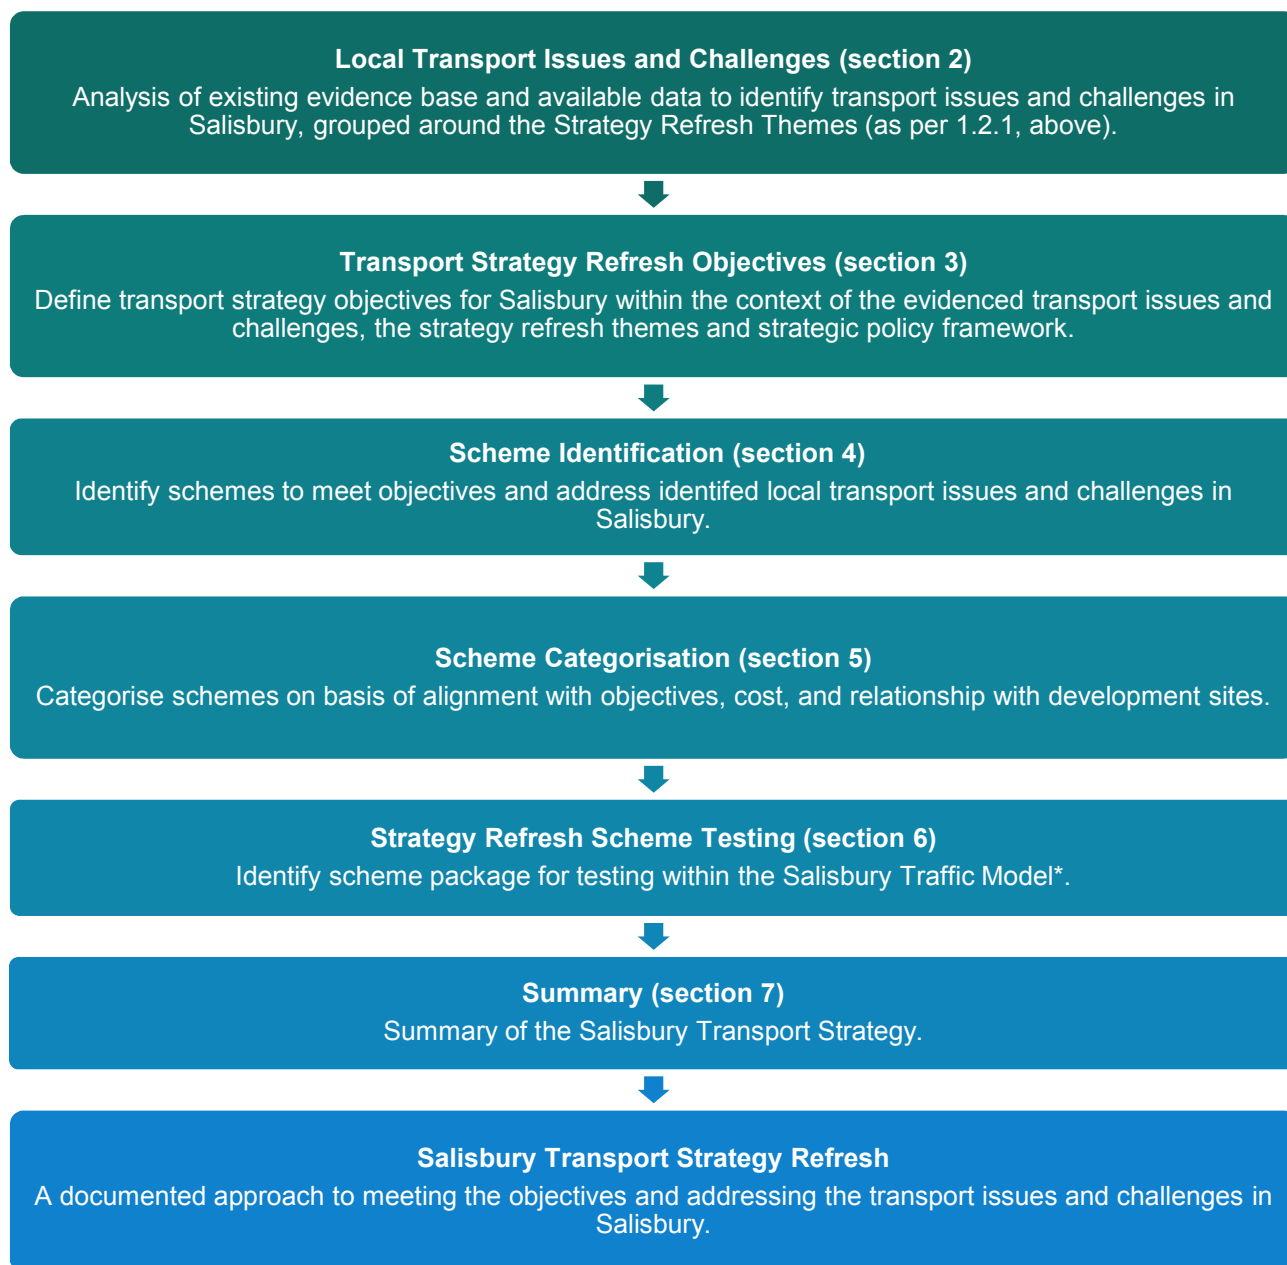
**Local Transport Issues and Challenges (section 2)**
Analysis of existing evidence base and available data to identify transport issues and challenges in Salisbury, grouped around the Strategy Refresh Themes (as per 1.2.1, above).

**Transport Strategy Refresh Objectives (section 3)**
Define transport strategy objectives for Salisbury within the context of the evidenced transport issues and challenges, the strategy refresh themes and strategic policy framework.

**Scheme Identification (section 4)**
Identify schemes to meet objectives and address identifed local transport issues and challenges in Salisbury.

**Scheme Categorisation (section 5)**
Categorise schemes on basis of alignment with objectives, cost, and relationship with development sites.

**Strategy Refresh Scheme Testing (section 6)**
Identify scheme package for testing within the Salisbury Traffic Model*.

**Summary (section 7)**
Summary of the Salisbury Transport Strategy.

**Salisbury Transport Strategy Refresh**
A documented approach to meeting the objectives and addressing the transport issues and challenges in Salisbury.